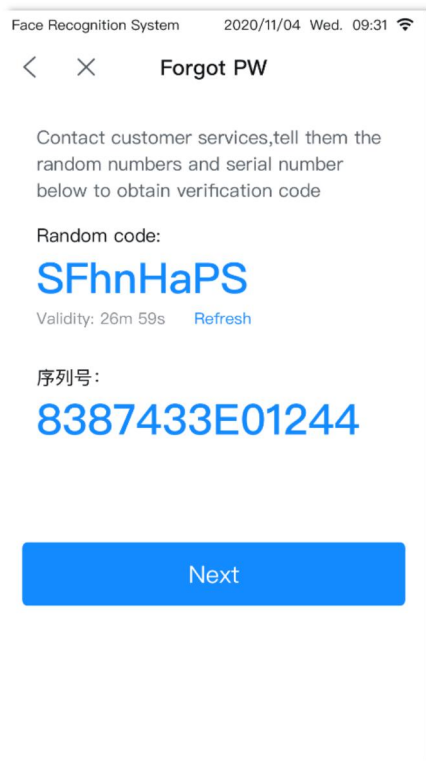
Face Recognition System 2020/11/04 Wed. 09:31

Forgot PW

Contact customer services,tell them the random numbers and serial number below to obtain verification code

Random code:

SFhnHaPS

Validity: 26m 59s Refresh

序列号:

8387433E01244

Next